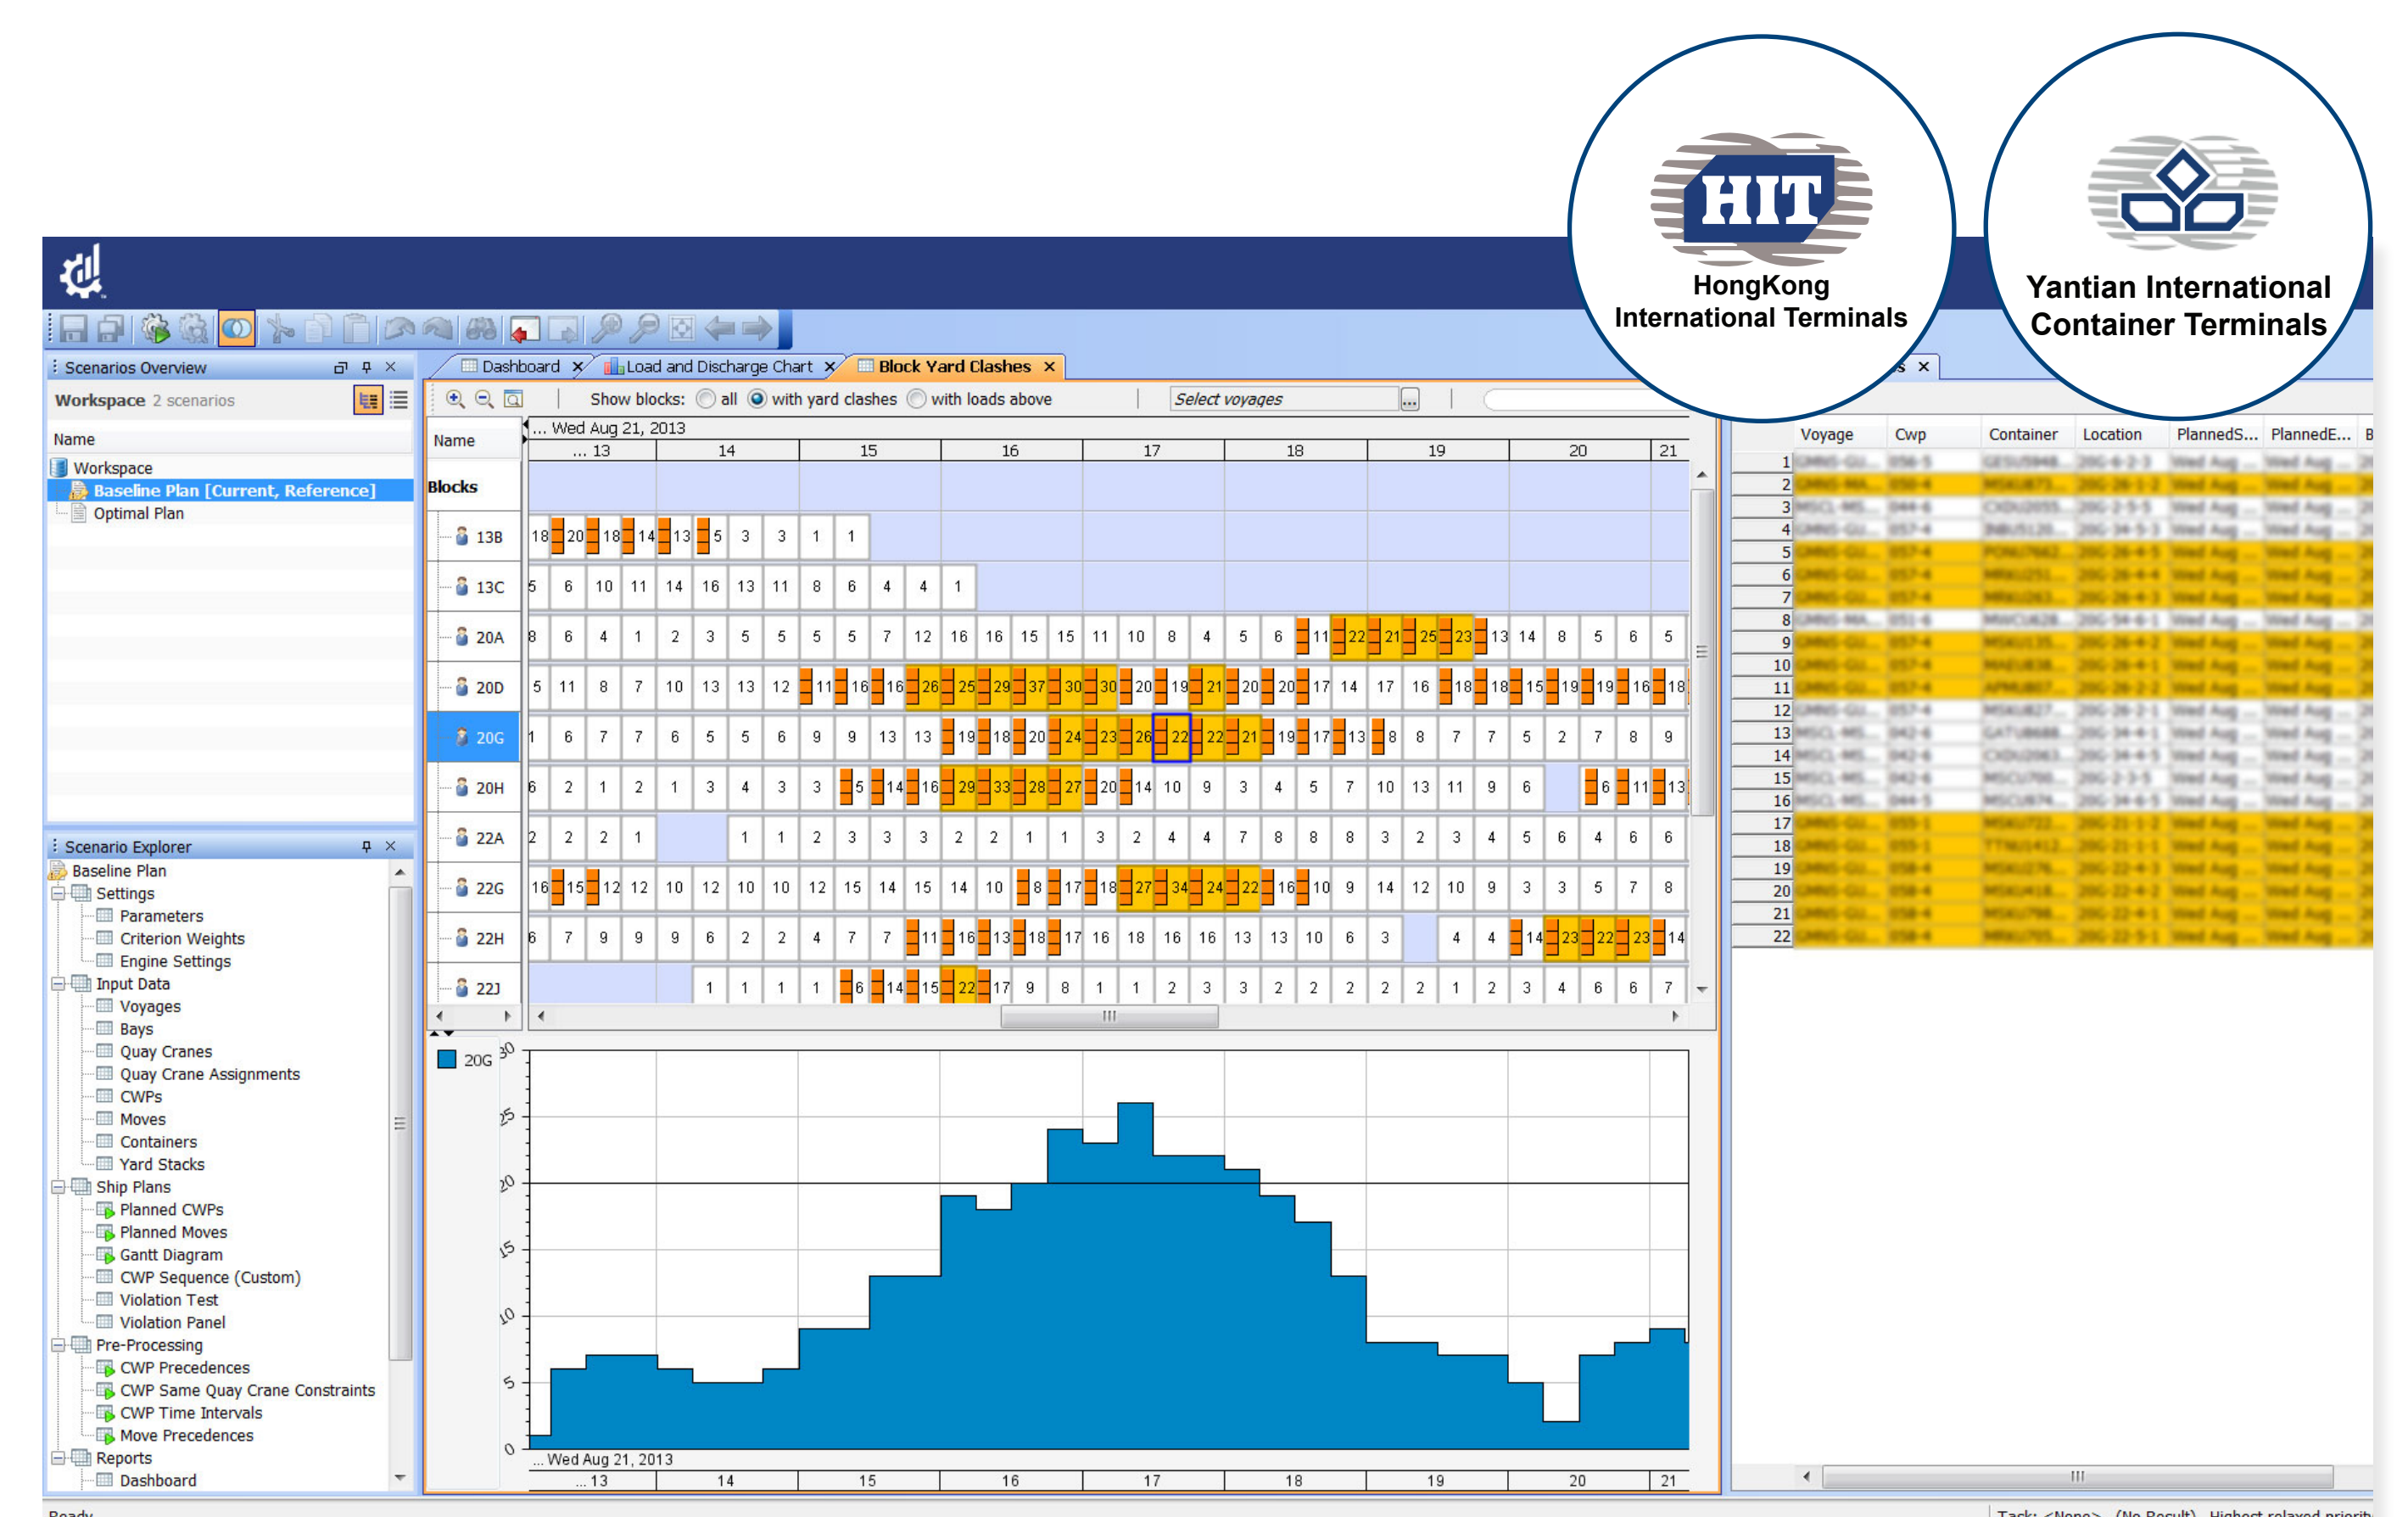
HIT
HongKong International Terminals

Yantian International Container Terminals

Scenarios Overview
Workspace 2 scenarios
Name
Workspace
Baseline Plan [Current, Reference]
Optimal Plan

Scenario Explorer
Baseline Plan
Settings
Parameters
Criterion Weights
Engine Settings
Input Data
Voyages
Bays
Quay Cranes
Quay Crane Assignments
CWPs
Moves
Containers
Yard Stacks
Ship Plans
Planned CWPs
Planned Moves
Gantt Diagram
CWP Sequence (Custom)
Violation Test
Violation Panel
Pre-Processing
CWP Precedences
CWP Same Quay Crane Constraints
CWP Time Intervals
Move Precedences
Reports
Dashboard

Dashboard | Load and Discharge Chart | Block Yard Clashes

Show blocks: all with yard clashes with loads above Select voyages

Name
Blocks
... Wed Aug 21, 2013
... 13 14 15 16 17 18 19 20 21

| Block | | | | | | | | | | | | | | | | | | | | | | | | | | | | | | | | | |
|---|---|---|---|---|---|---|---|---|---|---|---|---|---|---|---|---|---|---|---|---|---|---|---|---|---|---|---|---|---|---|---|---|
| 13B | 18 | 20 | 18 | 14 | 13 | 5 | 3 | 3 | 1 | 1 | | | | | | | | | | | | | | | | | | | | | | |
| 13C | 5 | 6 | 10 | 11 | 14 | 16 | 13 | 11 | 8 | 6 | 4 | 4 | 1 | | | | | | | | | | | | | | | | | | | |
| 20A | 8 | 6 | 4 | 1 | 2 | 3 | 5 | 5 | 5 | 5 | 7 | 12 | 16 | 16 | 15 | 15 | 11 | 10 | 8 | 4 | 5 | 6 | 11 | 22 | 21 | 25 | 23 | 13 | 14 | 8 | 5 | 6 | 5 |
| 20D | 5 | 11 | 8 | 7 | 10 | 13 | 13 | 12 | 11 | 16 | 16 | 26 | 25 | 29 | 37 | 30 | 30 | 20 | 19 | 21 | 20 | 20 | 17 | 14 | 17 | 16 | 18 | 18 | 15 | 19 | 19 | 16 | 18 |
| 20G | 1 | 6 | 7 | 7 | 6 | 5 | 5 | 6 | 9 | 9 | 13 | 13 | 19 | 18 | 20 | 24 | 23 | 26 | 22 | 22 | 21 | 19 | 17 | 13 | 8 | 8 | 7 | 7 | 5 | 2 | 7 | 8 | 9 |
| 20H | 6 | 2 | 1 | 2 | 1 | 3 | 4 | 3 | 3 | 5 | 14 | 16 | 29 | 33 | 28 | 27 | 20 | 14 | 10 | 9 | 3 | 4 | 5 | 7 | 10 | 13 | 11 | 9 | 6 | | 6 | 11 | 13 |
| 22A | 2 | 2 | 2 | 1 | | 1 | 1 | 2 | 3 | 3 | 3 | 2 | 2 | 1 | 1 | 3 | 2 | 4 | 4 | 7 | 8 | 8 | 8 | 3 | 2 | 3 | 4 | 5 | 6 | 4 | 6 | 6 | |
| 22G | 16 | 15 | 12 | 12 | 10 | 12 | 10 | 10 | 12 | 15 | 14 | 15 | 14 | 10 | 8 | 17 | 18 | 27 | 34 | 24 | 22 | 16 | 10 | 9 | 14 | 12 | 10 | 9 | 3 | 3 | 5 | 7 | 8 |
| 22H | 6 | 7 | 9 | 9 | 9 | 6 | 2 | 2 | 4 | 7 | 7 | 11 | 16 | 13 | 18 | 17 | 16 | 18 | 16 | 16 | 13 | 13 | 10 | 6 | 3 | | 4 | 4 | 14 | 23 | 22 | 23 | 14 |
| 22J | | | | | 1 | 1 | 1 | 1 | 6 | 14 | 15 | 22 | 17 | 9 | 8 | 1 | 1 | 2 | 3 | 3 | 2 | 2 | 2 | 2 | 2 | 1 | 2 | 3 | 4 | 6 | 6 | 7 | |

20G
30 25 20 15 10 5 0
... Wed Aug 21, 2013
... 13 14 15 16 17 18 19 20 21

Voyage | Cwp | Container | Location | PlannedS... | PlannedE... | B
1 2 3 4 5 6 7 8 9 10 11 12 13 14 15 16 17 18 19 20 21 22

Ready
Task: <None> (No Result) Highest relaxed priorit